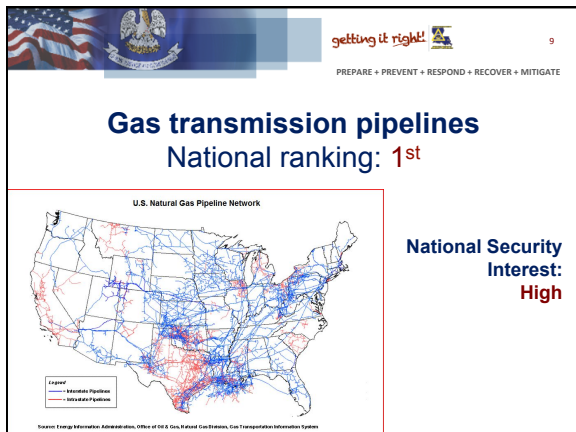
getting it right!

9

PREPARE + PREVENT + RESPOND + RECOVER + MITIGATE

Gas transmission pipelines

National ranking: 1$^{st}$

U.S. Natural Gas Pipeline Network

Legend

Interstate Pipelines

Intrastate Pipelines

Source: Energy Information Administration, Office of Oil & Gas, Natural Gas Division, Gas Transportation Information System

National Security Interest: High